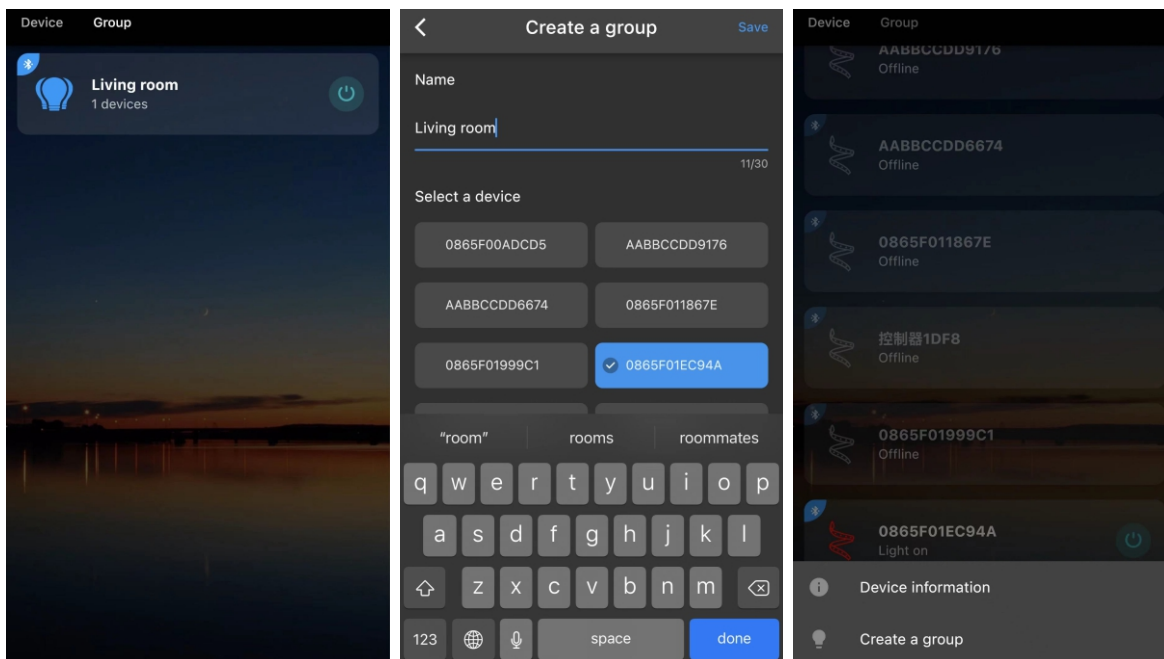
Device Group

Living room
1 devices

Create a group Save

Name

Living room

11/30

Select a device

0865F00ADCD5
AABBCCDD9176
AABBCCDD6674
0865F011867E
0865F01999C1
0865F01EC94A

"room" rooms roommates

q w e r t y u i o p
a s d f g h j k l
z x c v b n m
123 space done

Device Group

AABBCCDD9176
Offline

AABBCCDD6674
Offline

0865F011867E
Offline

控制器1DF8
Offline

0865F01999C1
Offline

0865F01EC94A
Light on

Device information

Create a group